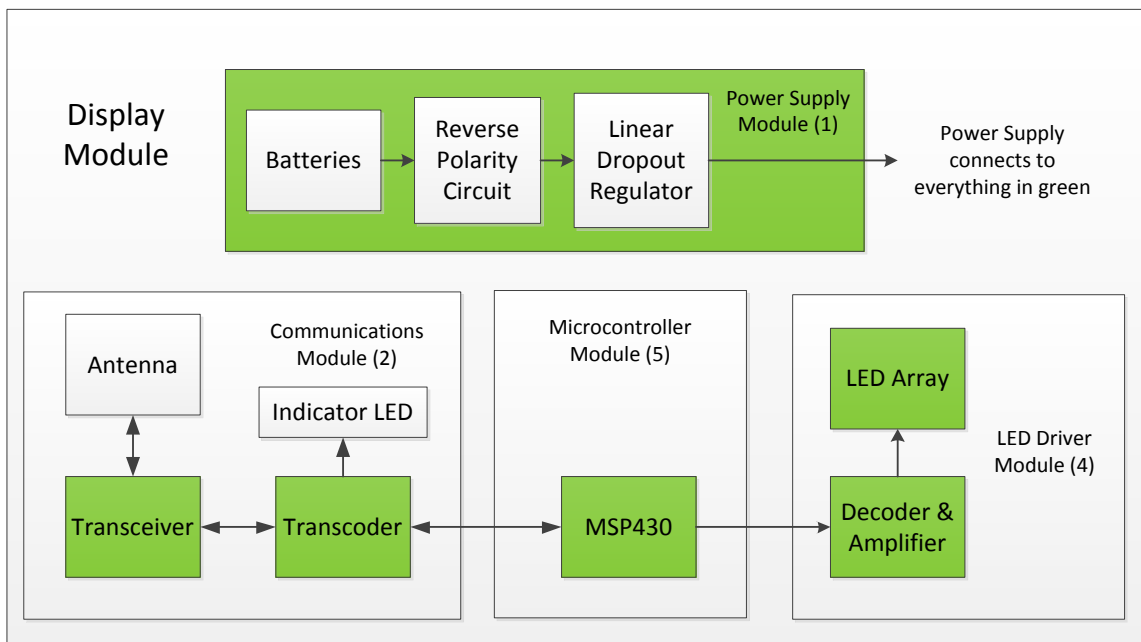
Display Module

Batteries

Reverse Polarity Circuit

Linear Dropout Regulator

Power Supply Module (1)

Power Supply connects to everything in green

Antenna

Communications Module (2)

Indicator LED

Transceiver

Transcoder

Microcontroller Module (5)

MSP430

LED Array

LED Driver Module (4)

Decoder & Amplifier